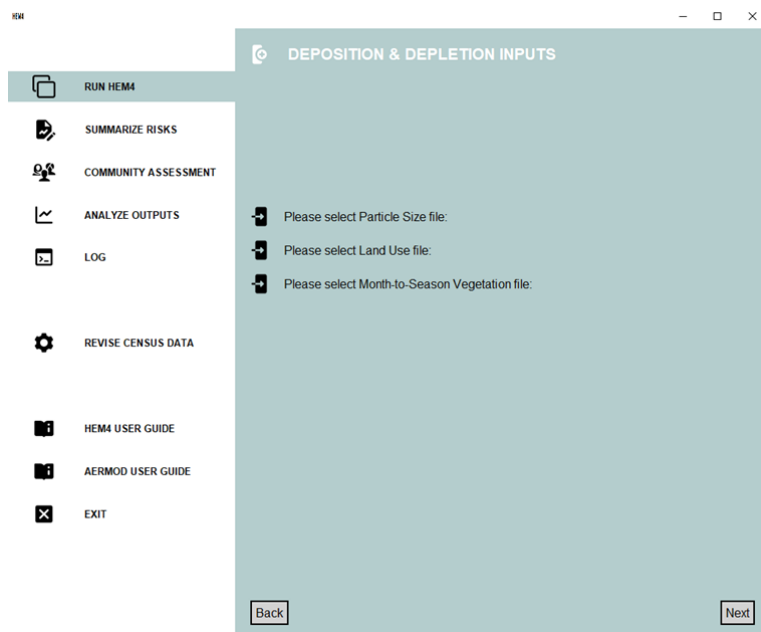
HEM4

RUN HEM4

SUMMARIZE RISKS

COMMUNITY ASSESSMENT

ANALYZE OUTPUTS

LOG

REVISE CENSUS DATA

HEM4 USER GUIDE

AERMOD USER GUIDE

EXIT

DEPOSITION & DEPLETION INPUTS

Please select Particle Size file:

Please select Land Use file:

Please select Month-to-Season Vegetation file:

Back

Next